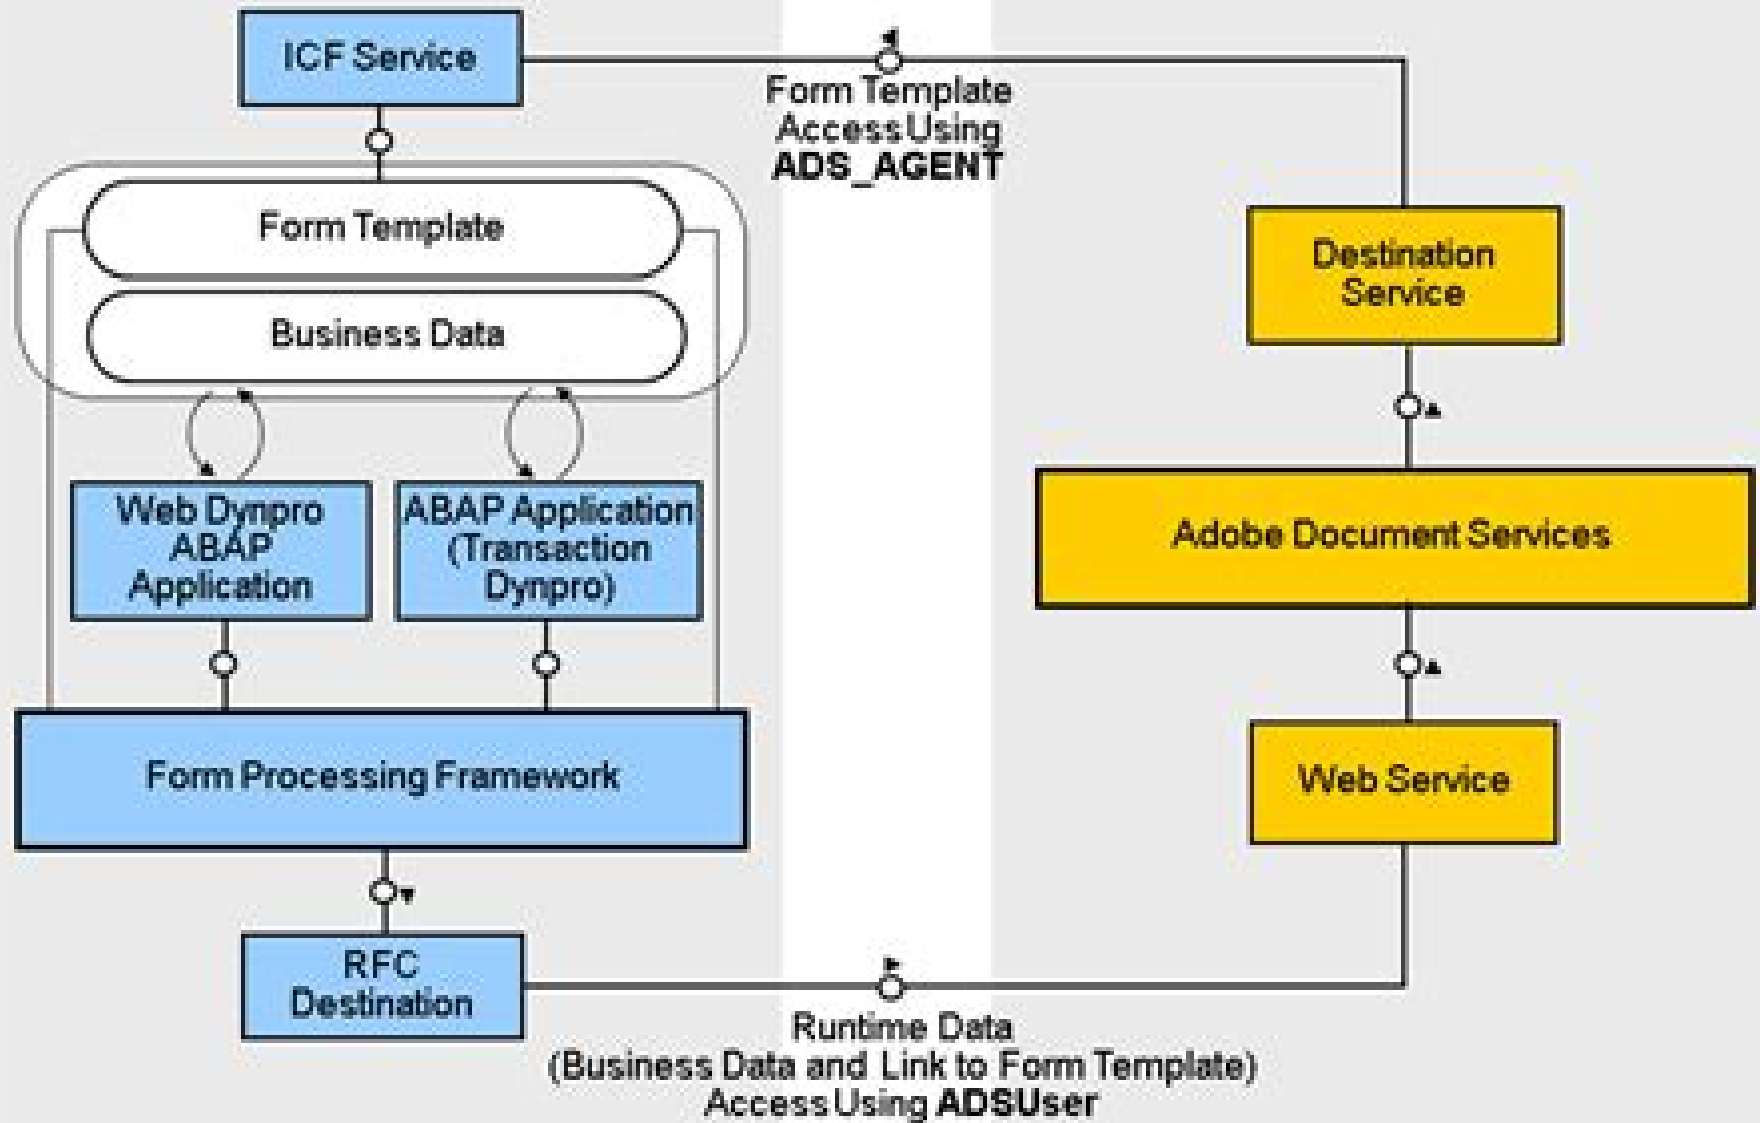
ICF Service

Form Template Access Using ADS_AGENT

Form Template

Business Data

Destination Service

Web Dynpro ABAP Application

ABAP Application (Transaction Dynpro)

Adobe Document Services

Form Processing Framework

Web Service

RFC Destination

Runtime Data (Business Data and Link to Form Template) Access Using ADSUser